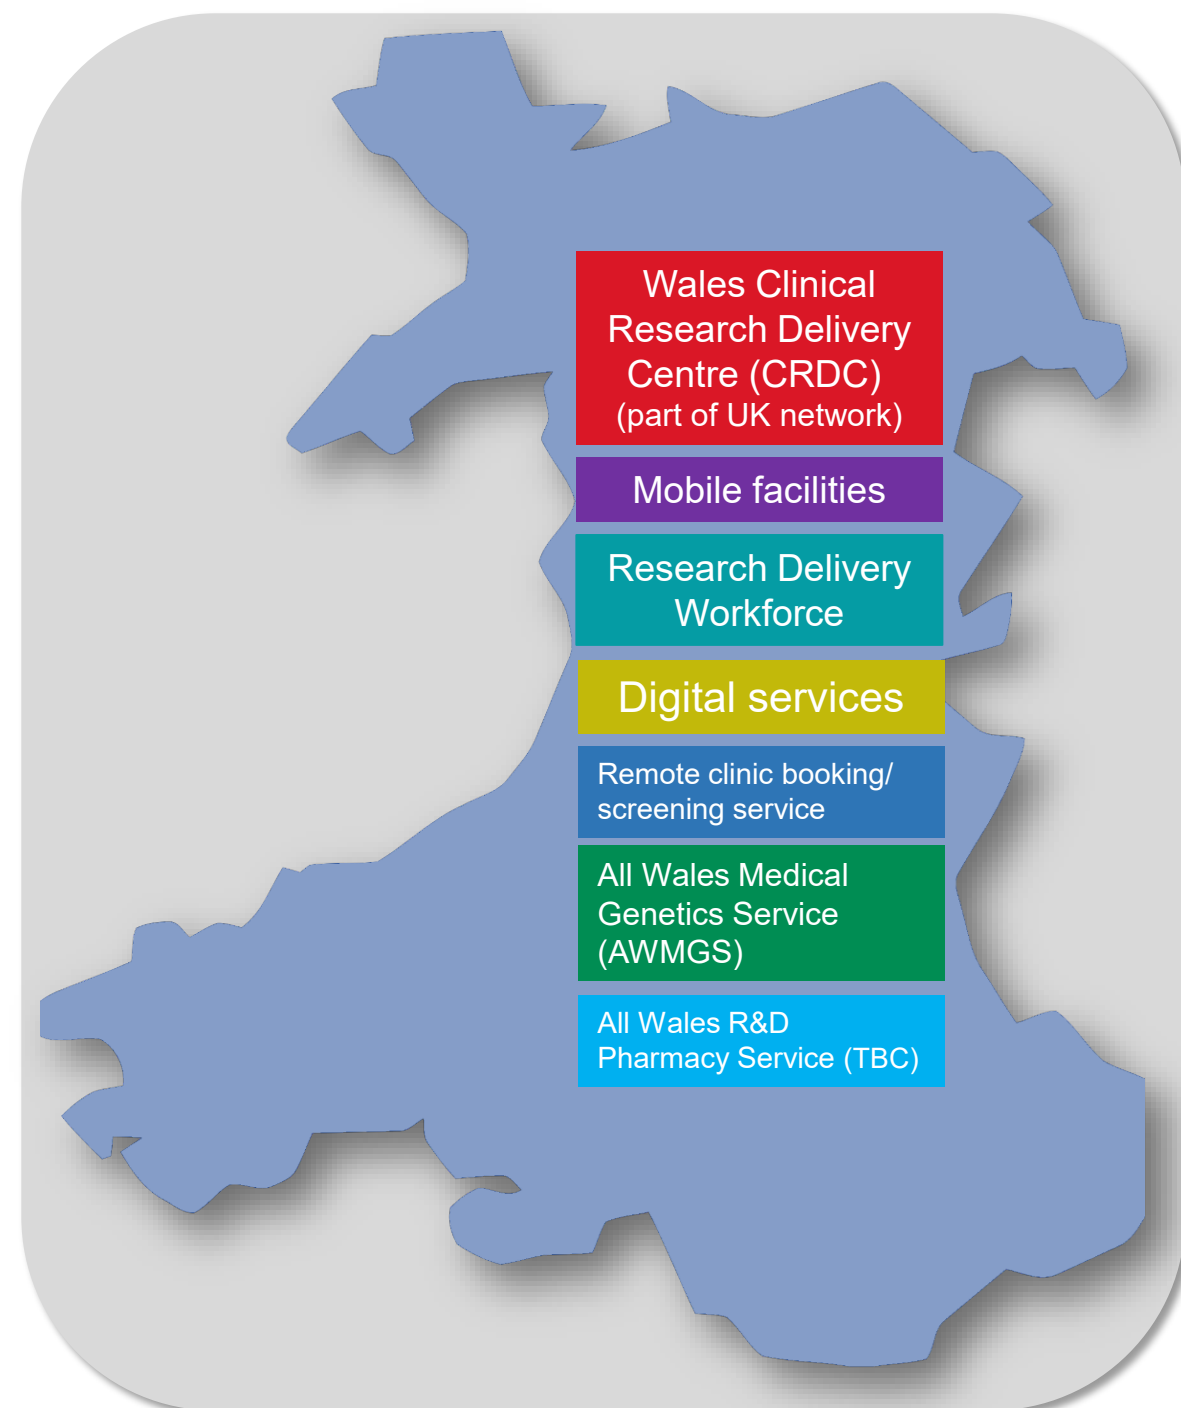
Wales Clinical Research Delivery Centre (CRDC)
(part of UK network)

Mobile facilities

Research Delivery Workforce

Digital services

Remote clinic booking/ screening service

All Wales Medical Genetics Service (AWMGS)

All Wales R&D Pharmacy Service (TBC)